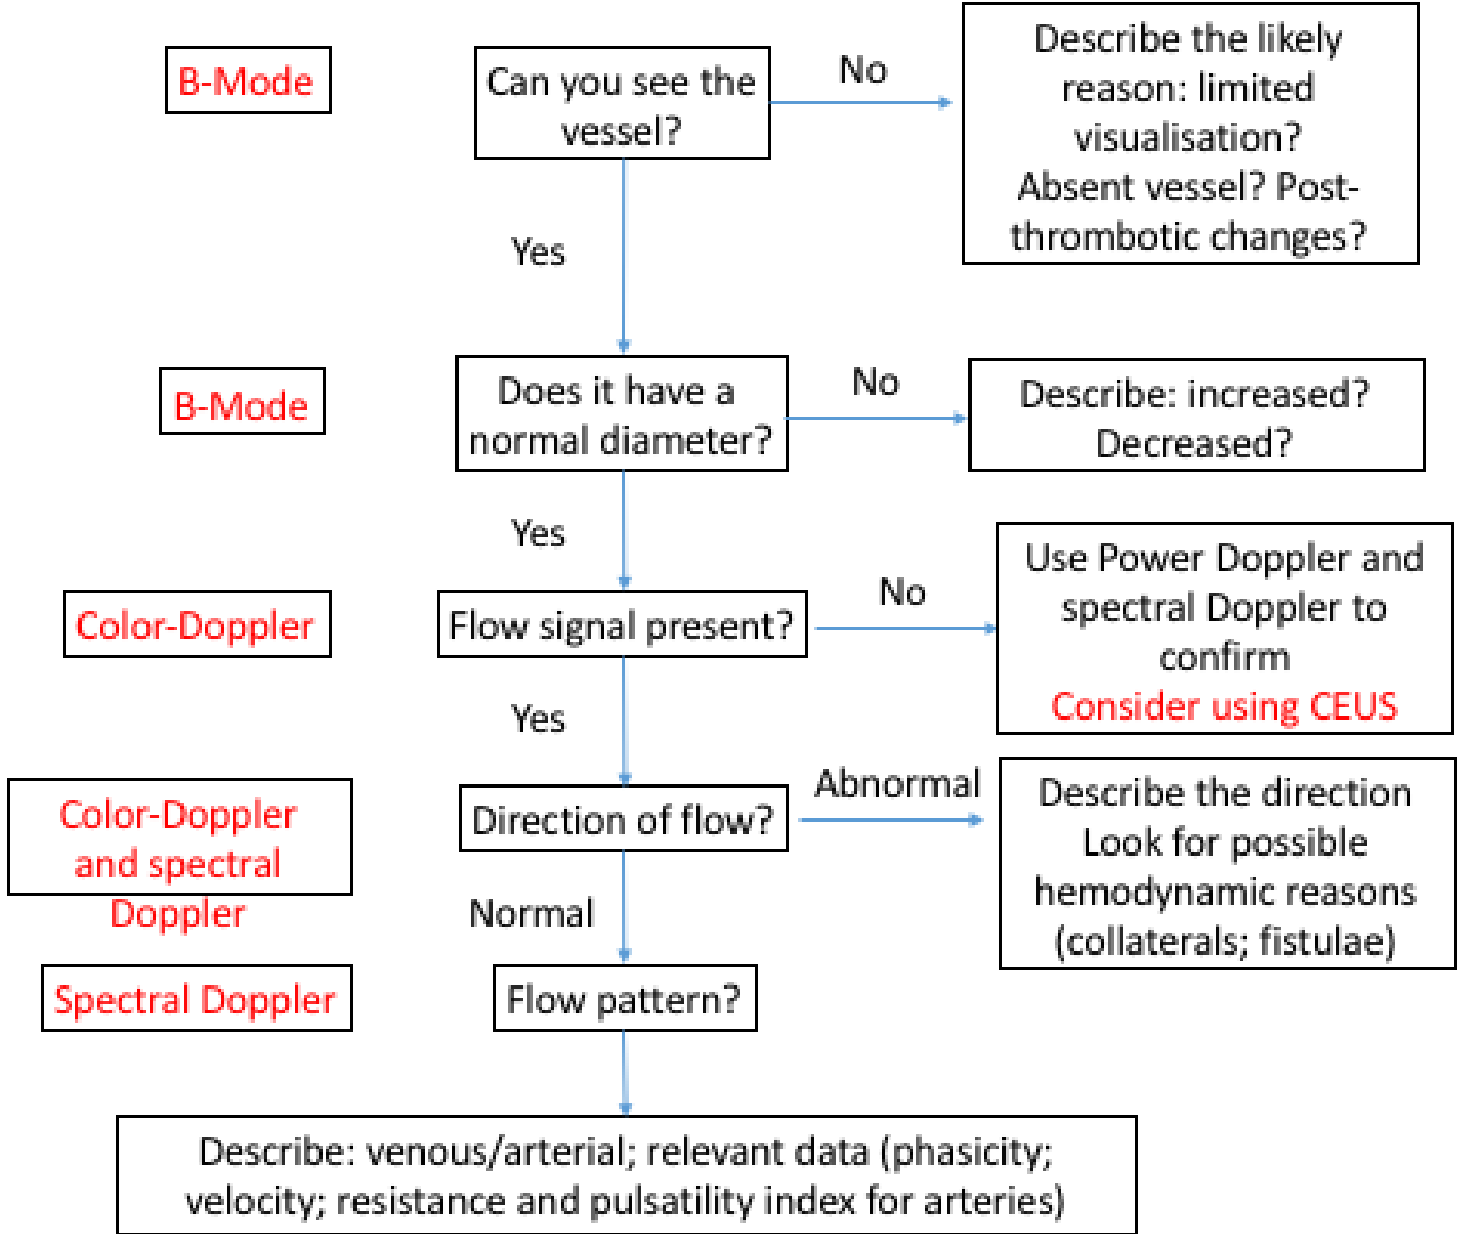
B-Mode

Can you see the vessel?

No

Describe the likely reason: limited visualisation? Absent vessel? Post-thrombotic changes?

Yes

B-Mode

Does it have a normal diameter?

No

Describe: increased? Decreased?

Yes

Color-Doppler

Flow signal present?

No

Use Power Doppler and spectral Doppler to confirm
Consider using CEUS

Yes

Color-Doppler and spectral Doppler

Direction of flow?

Abnormal

Describe the direction
Look for possible hemodynamic reasons (collaterals; fistulae)

Normal

Spectral Doppler

Flow pattern?

Describe: venous/arterial; relevant data (phasicity; velocity; resistance and pulsatility index for arteries)